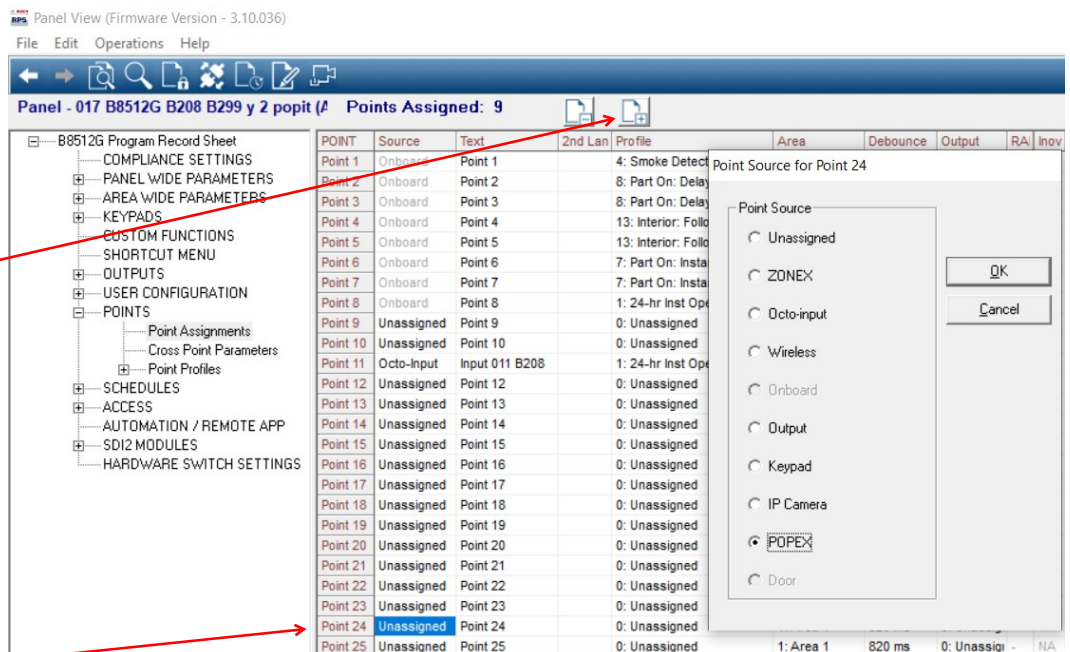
RPS Panel View (Firmware Version - 3.10.036)

File Edit Operations Help

Panel - 017 B8512G B208 B299 y 2 popit (A Points Assigned: 9

B8512G Program Record Sheet
COMPLIANCE SETTINGS
PANEL WIDE PARAMETERS
AREA WIDE PARAMETERS
KEYPADS
CUSTOM FUNCTIONS
SHORTCUT MENU
OUTPUTS
USER CONFIGURATION
POINTS
Point Assignments
Cross Point Parameters
Point Profiles
SCHEDULES
ACCESS
AUTOMATION / REMOTE APP
SDI2 MODULES
HARDWARE SWITCH SETTINGS

| POINT | Source | Text | 2nd Lan | Profile | Area | Debounce | Output | RA | Inov |
|---|---|---|---|---|---|---|---|---|---|
| Point 1 | Onboard | Point 1 | | 4: Smoke Detect | | | | | |
| Point 2 | Onboard | Point 2 | | 8: Part On: Delay | | | | | |
| Point 3 | Onboard | Point 3 | | 8: Part On: Delay | | | | | |
| Point 4 | Onboard | Point 4 | | 13: Interior: Follo | | | | | |
| Point 5 | Onboard | Point 5 | | 13: Interior: Follo | | | | | |
| Point 6 | Onboard | Point 6 | | 7: Part On: Insta | | | | | |
| Point 7 | Onboard | Point 7 | | 7: Part On: Insta | | | | | |
| Point 8 | Onboard | Point 8 | | 1: 24-hr Inst Ope | | | | | |
| Point 9 | Unassigned | Point 9 | | 0: Unassigned | | | | | |
| Point 10 | Unassigned | Point 10 | | 0: Unassigned | | | | | |
| Point 11 | Octo-Input | Input 011 B208 | | 1: 24-hr Inst Ope | | | | | |
| Point 12 | Unassigned | Point 12 | | 0: Unassigned | | | | | |
| Point 13 | Unassigned | Point 13 | | 0: Unassigned | | | | | |
| Point 14 | Unassigned | Point 14 | | 0: Unassigned | | | | | |
| Point 15 | Unassigned | Point 15 | | 0: Unassigned | | | | | |
| Point 16 | Unassigned | Point 16 | | 0: Unassigned | | | | | |
| Point 17 | Unassigned | Point 17 | | 0: Unassigned | | | | | |
| Point 18 | Unassigned | Point 18 | | 0: Unassigned | | | | | |
| Point 19 | Unassigned | Point 19 | | 0: Unassigned | | | | | |
| Point 20 | Unassigned | Point 20 | | 0: Unassigned | | | | | |
| Point 21 | Unassigned | Point 21 | | 0: Unassigned | | | | | |
| Point 22 | Unassigned | Point 22 | | 0: Unassigned | | | | | |
| Point 23 | Unassigned | Point 23 | | 0: Unassigned | | | | | |
| Point 24 | Unassigned | Point 24 | | 0: Unassigned | | | | | |
| Point 25 | Unassigned | Point 25 | | 0: Unassigned | 1: Area 1 | 820 ms | 0: Unassig | - | NA |

Point Source for Point 24
Point Source
Unassigned
ZONEX
Octo-input
Wireless
Onboard
Output
Keypad
IP Camera
POPEX
Door
OK
Cancel